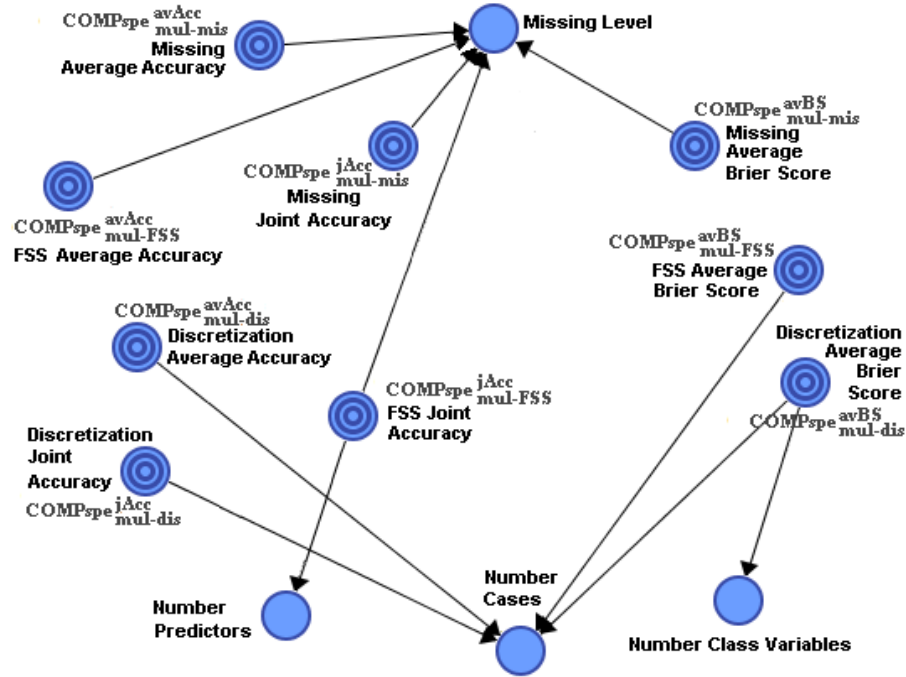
$COMPspe^{avAcc}_{mul-mis}$ Missing Average Accuracy

Missing Level

$COMPspe^{jAcc}_{mul-mis}$ Missing Joint Accuracy

$COMPspe^{avBS}_{mul-mis}$ Missing Average Brier Score

$COMPspe^{avAcc}_{mul-FSS}$ FSS Average Accuracy

$COMPspe^{avBS}_{mul-FSS}$ FSS Average Brier Score

$COMPspe^{avAcc}_{mul-dis}$ Discretization Average Accuracy

Discretization Average Brier Score $COMPspe^{avBS}_{mul-dis}$

$COMPspe^{jAcc}_{mul-FSS}$ FSS Joint Accuracy

Discretization Joint Accuracy $COMPspe^{jAcc}_{mul-dis}$

Number Predictors

Number Cases

Number Class Variables